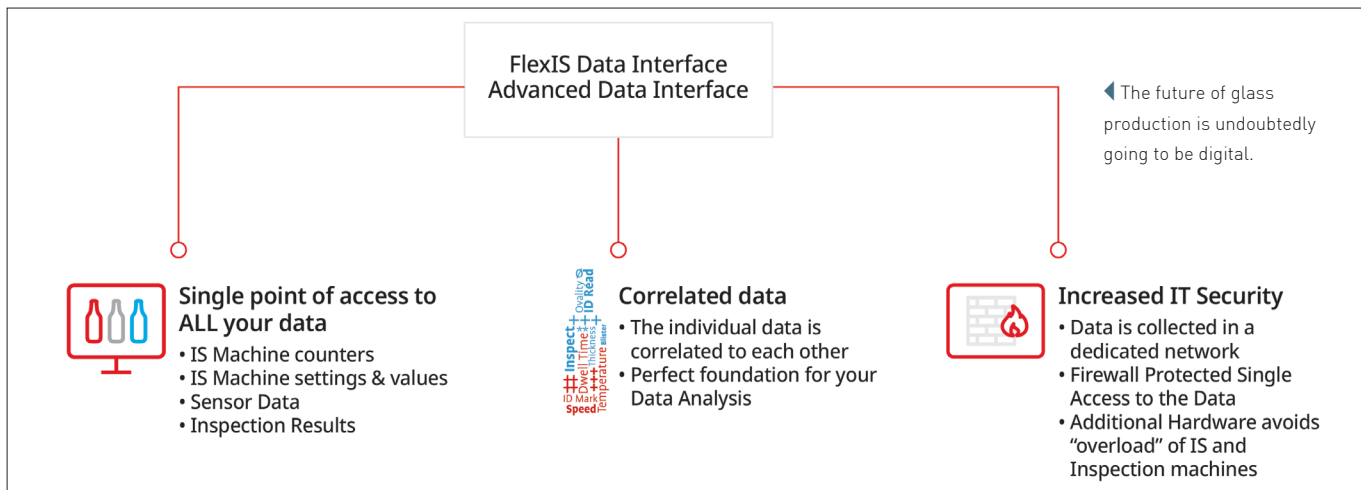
FlexIS Data Interface
Advanced Data Interface

The future of glass production is undoubtedly going to be digital.

Single point of access to ALL your data
• IS Machine counters
• IS Machine settings & values
• Sensor Data
• Inspection Results

Inspect Quality ID Read Dwell Time Thickness Blister # ID Mark Temperature Speed

Correlated data
• The individual data is correlated to each other
• Perfect foundation for your Data Analysis

Increased IT Security
• Data is collected in a dedicated network
• Firewall Protected Single Access to the Data
• Additional Hardware avoids “overload” of IS and Inspection machines